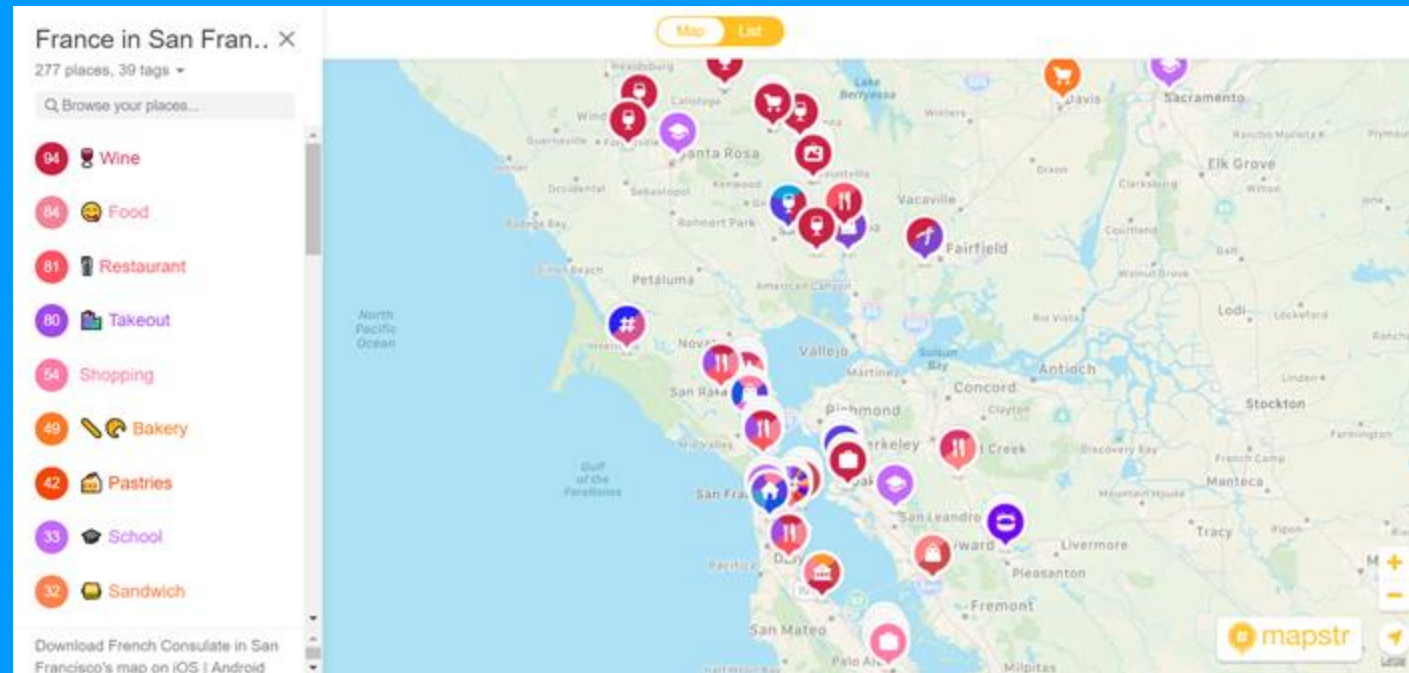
France in San Fran.. ×
277 places, 39 tags
Browse your places...
94 Wine
84 Food
81 Restaurant
80 Takeout
54 Shopping
49 Bakery
42 Pastries
33 School
32 Sandwich
Download French Consulate in San Francisco's map on iOS | Android

Map List

Healdsburg
Calistoga
Lake Berryessa
Davis
Sacramento
Windsor
Santa Rosa
Winters
Elk Grove
Occidental
Sebastopol
Kenwood
Vacaville
Dixon
Bodega Bay
Rohnert Park
Fairfield
Bodega Bay
Petaluma
American Canyon
Lodi
Lockeford
North Pacific Ocean
Novato
Vallejo
Suisun Bay
Rio Vista
Antioch
Martinez
San Rafael
Concord
Richmond
Stockton
Berkeley
Walnut Creek
Discovery Bay
Gulf of the Farallones
San Francisco
Oakland
San Leandro
Manteca
French Camp
Mountain House
Hayward
Livermore
Tracy
Daly City
Pleasanton
Pacifica
Fremont
San Mateo
Palo Alto
Milpitas
mapstr
+
−